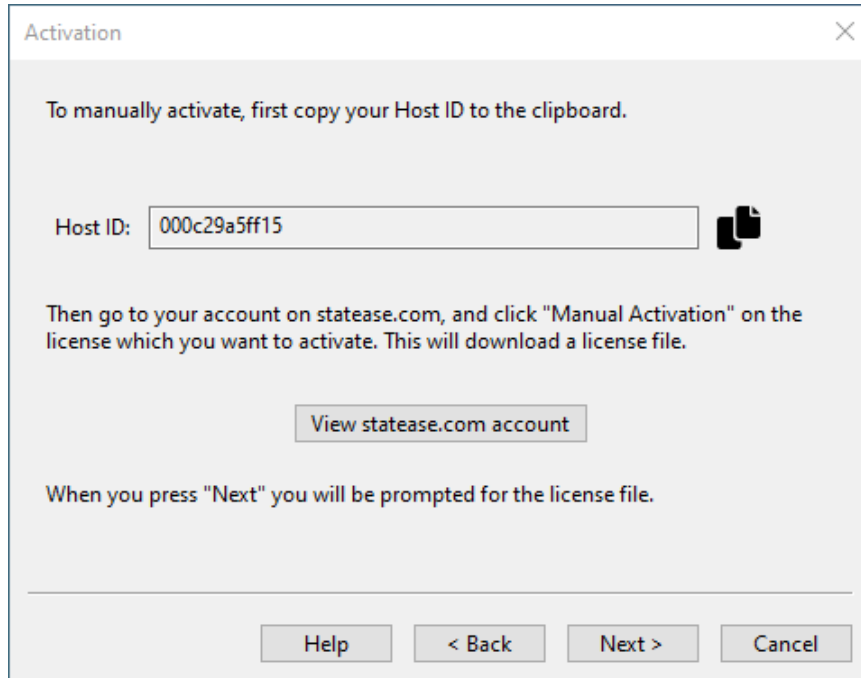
Activation

To manually activate, first copy your Host ID to the clipboard.

Host ID: 000c29a5ff15

Then go to your account on statease.com, and click "Manual Activation" on the license which you want to activate. This will download a license file.

View statease.com account

When you press "Next" you will be prompted for the license file.

Help

< Back

Next >

Cancel